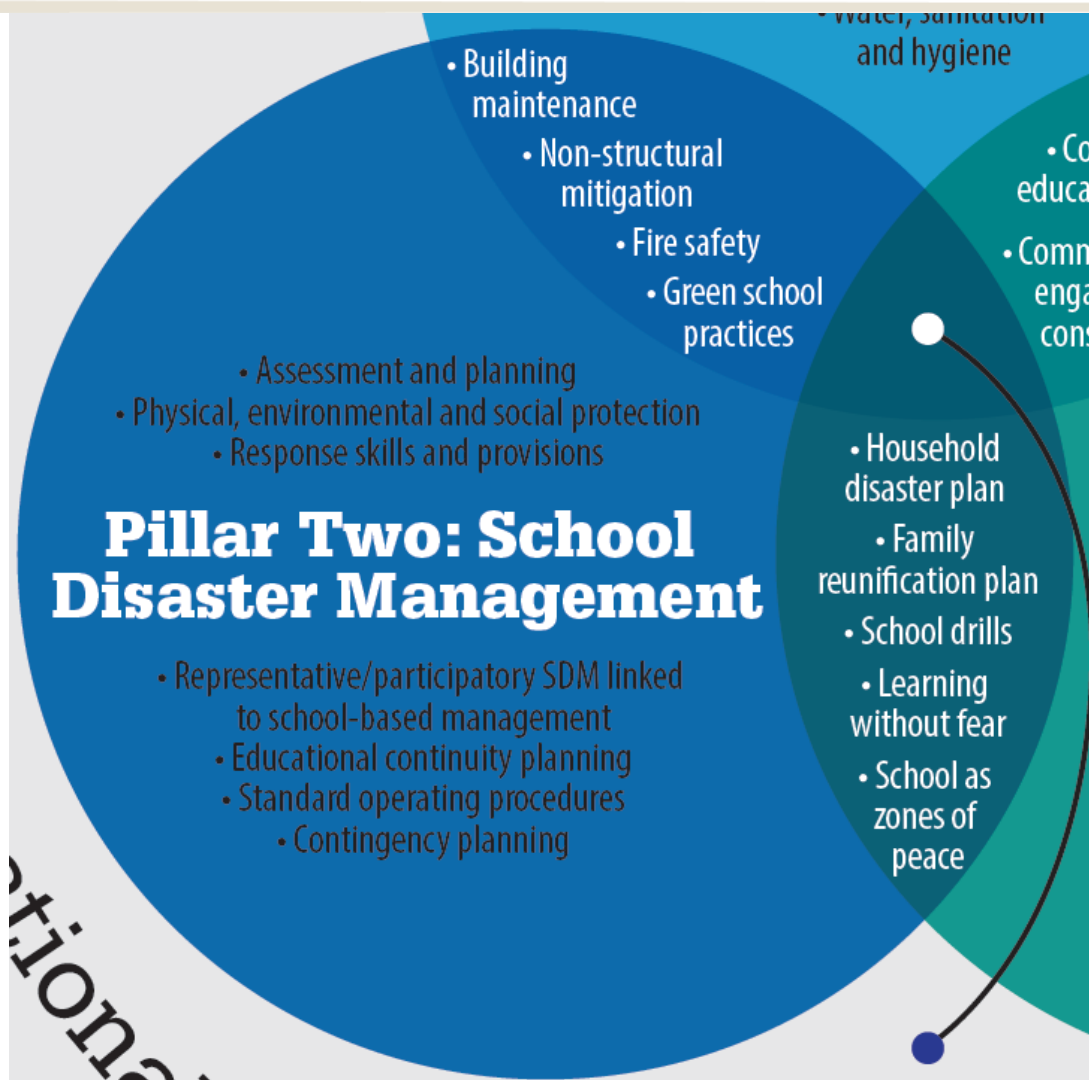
• Water, sanitation and hygiene

• Building maintenance

• Non-structural mitigation

• Fire safety

• Green school practices

• Co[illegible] educa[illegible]

• Comm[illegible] enga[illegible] cons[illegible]

• Assessment and planning
• Physical, environmental and social protection
• Response skills and provisions

Pillar Two: School Disaster Management

• Representative/participatory SDM linked to school-based management
• Educational continuity planning
• Standard operating procedures
• Contingency planning

• Household disaster plan

• Family reunification plan

• School drills

• Learning without fear

• School as zones of peace

tiona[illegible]